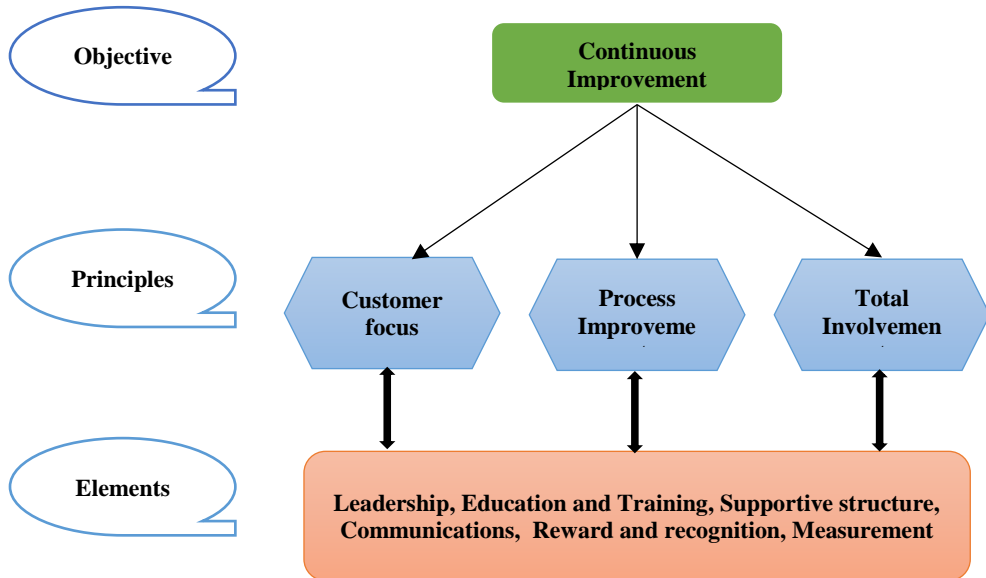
Objective

Continuous Improvement

Principles

Customer focus

Process Improveme

Total Involvemen

Elements

Leadership, Education and Training, Supportive structure, Communications, Reward and recognition, Measurement